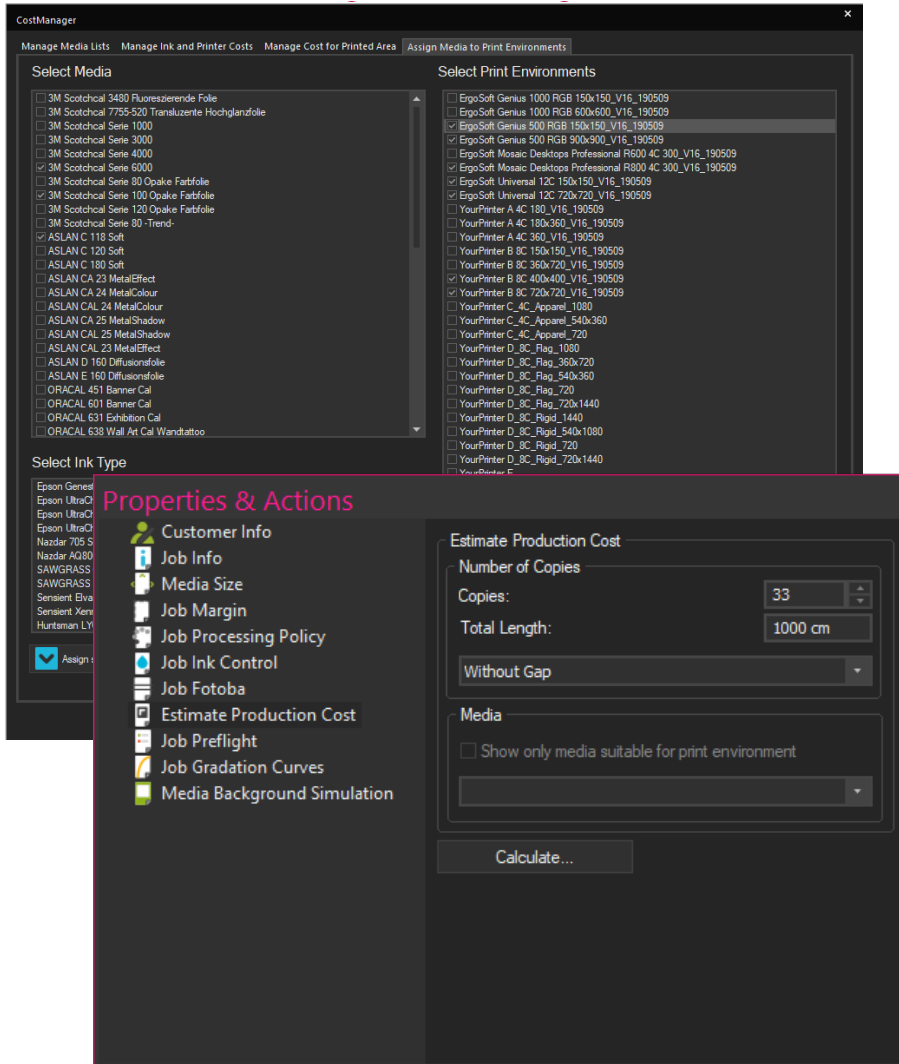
CostManager

×

Manage Media Lists | Manage Ink and Printer Costs | Manage Cost for Printed Area | Assign Media to Print Environments

Select Media

3M Scotchcal 3480 Fluoreszierende Folie
3M Scotchcal 7755-520 Transluzente Hochglanzfolie
3M Scotchcal Serie 1000
3M Scotchcal Serie 3000
3M Scotchcal Serie 4000
3M Scotchcal Serie 6000
3M Scotchcal Serie 80 Opake Farbfolie
3M Scotchcal Serie 100 Opake Farbfolie
3M Scotchcal Serie 120 Opake Farbfolie
3M Scotchcal Serie 80 -Trend-
ASLAN C 118 Soft
ASLAN C 120 Soft
ASLAN C 180 Soft
ASLAN CA 23 MetalEffect
ASLAN CA 24 MetalColour
ASLAN CAL 24 MetalColour
ASLAN CA 25 MetalShadow
ASLAN CAL 25 MetalShadow
ASLAN CAL 23 MetalEffect
ASLAN D 160 Diffusionsfolie
ASLAN E 160 Diffusionsfolie
ORACAL 451 Banner Cal
ORACAL 601 Banner Cal
ORACAL 631 Exhibition Cal
ORACAL 638 Wall Art Cal Wandtattoo

Select Print Environments

ErgoSoft Genius 1000 RGB 150x150_V16_190509
ErgoSoft Genius 1000 RGB 600x600_V16_190509
ErgoSoft Genius 500 RGB 150x150_V16_190509
ErgoSoft Genius 500 RGB 900x900_V16_190509
ErgoSoft Mosaic Desktops Professional R600 4C 300_V16_190509
ErgoSoft Mosaic Desktops Professional R800 4C 300_V16_190509
ErgoSoft Universal 12C 150x150_V16_190509
ErgoSoft Universal 12C 720x720_V16_190509
YourPrinter A 4C 180_V16_190509
YourPrinter A 4C 180x360_V16_190509
YourPrinter A 4C 360_V16_190509
YourPrinter B 8C 150x150_V16_190509
YourPrinter B 8C 360x720_V16_190509
YourPrinter B 8C 400x400_V16_190509
YourPrinter B 8C 720x720_V16_190509
YourPrinter C_4C_Apparel_1080
YourPrinter C_4C_Apparel_540x360
YourPrinter C_4C_Apparel_720
YourPrinter D_8C_Flag_1080
YourPrinter D_8C_Flag_360x720
YourPrinter D_8C_Flag_540x360
YourPrinter D_8C_Flag_720
YourPrinter D_8C_Flag_720x1440
YourPrinter D_8C_Rigid_1440
YourPrinter D_8C_Rigid_540x1080
YourPrinter D_8C_Rigid_720
YourPrinter D_8C_Rigid_720x1440
YourPrinter E

Select Ink Type

Epson Genesi
Epson UltraCh
Epson UltraCh
Epson UltraCh
Nazdar 705 S
Nazdar AQ80
SAWGRASS
SAWGRASS
Sensient Elva
Sensient Xenn
Huntsman LY

Assign s

Properties & Actions

Customer Info
Job Info
Media Size
Job Margin
Job Processing Policy
Job Ink Control
Job Fotoba
Estimate Production Cost
Job Preflight
Job Gradation Curves
Media Background Simulation

Estimate Production Cost
Number of Copies
Copies: 33
Total Length: 1000 cm
Without Gap
Media
Show only media suitable for print environment
Calculate...